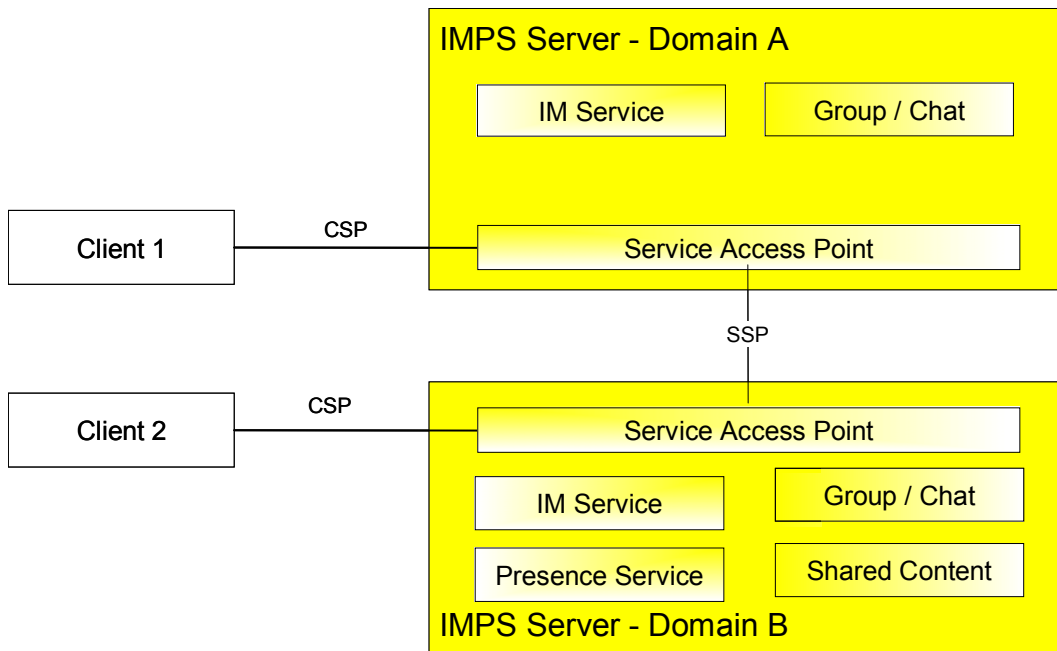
IMPS Server - Domain A

IM Service

Group / Chat

Client 1

CSP

Service Access Point

SSP

Client 2

CSP

Service Access Point

IM Service

Group / Chat

Presence Service

Shared Content

IMPS Server - Domain B